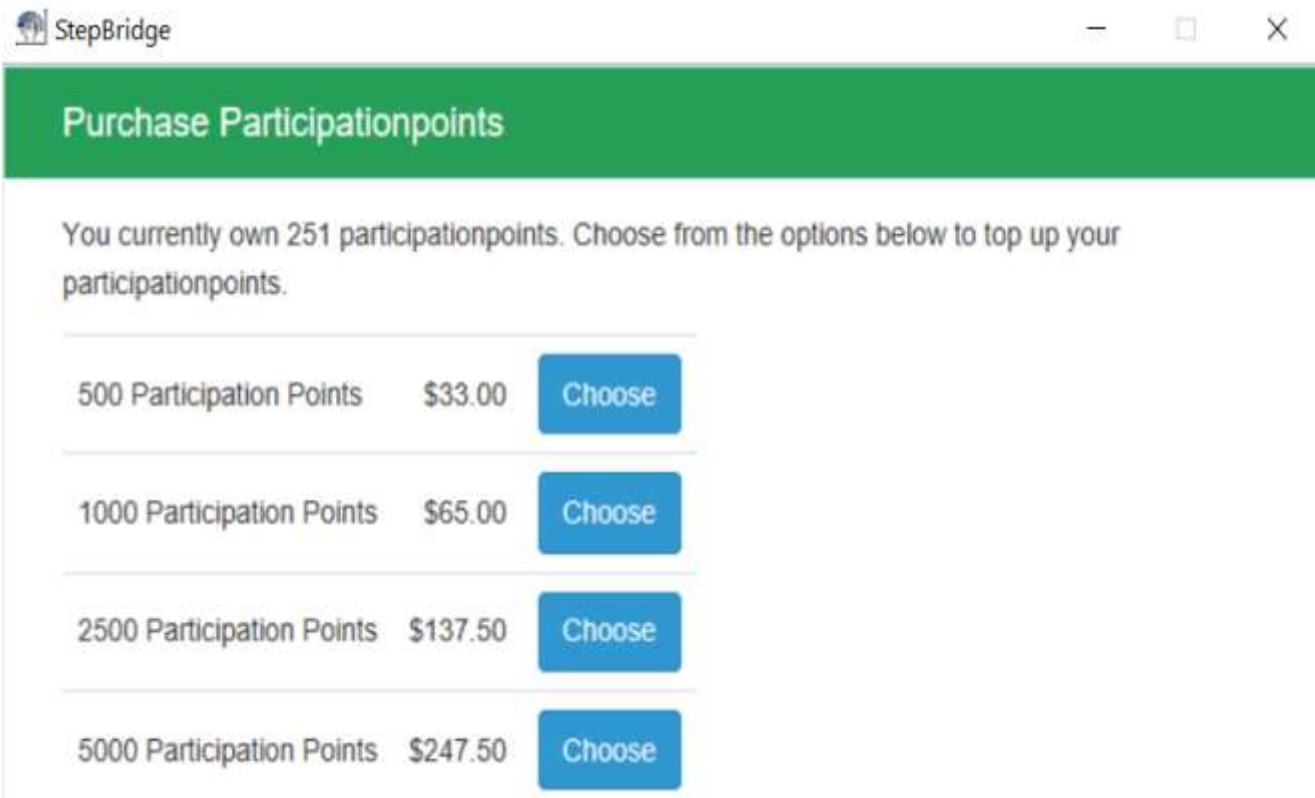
StepBridge

Purchase Participationpoints

You currently own 251 participationpoints. Choose from the options below to top up your participationpoints.

| | | |
|---|---|---|
| 500 Participation Points | \$33.00 | Choose |
| 1000 Participation Points | \$65.00 | Choose |
| 2500 Participation Points | \$137.50 | Choose |
| 5000 Participation Points | \$247.50 | Choose |